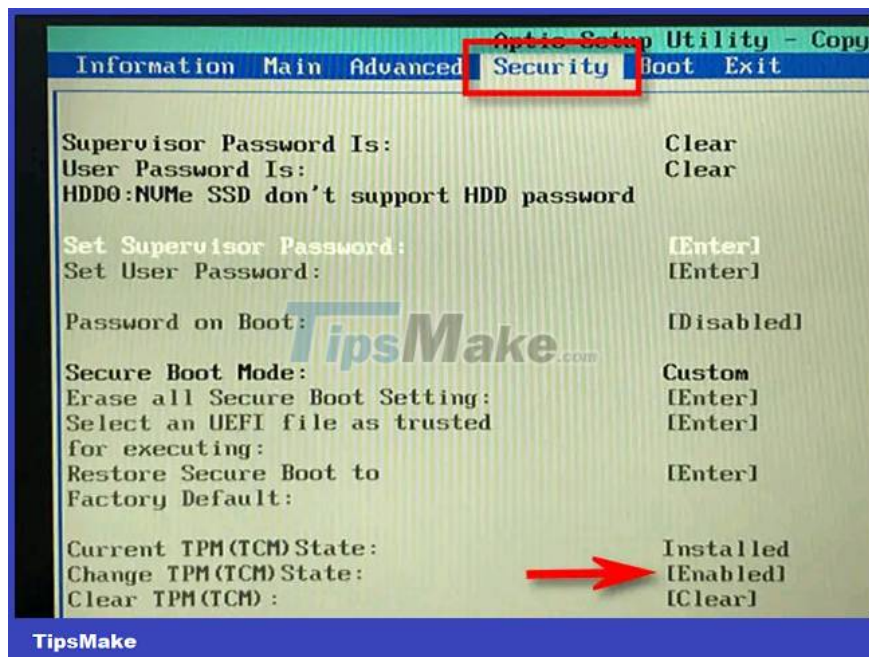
Aptio Setup Utility - Copy

Information Main Advanced Security Boot Exit

Supervisor Password Is: Clear
User Password Is: Clear
HDD0:NVMe SSD don't support HDD password

Set Supervisor Password: [Enter]
Set User Password: [Enter]

Password on Boot: [Disabled]

TipsMake.com

Secure Boot Mode: Custom
Erase all Secure Boot Setting: [Enter]
Select an UEFI file as trusted for executing: [Enter]
Restore Secure Boot to Factory Default: [Enter]

Current TPM(TCM) State: Installed
Change TPM(TCM) State: [Enabled]
Clear TPM(TCM): [Clear]

TipsMake